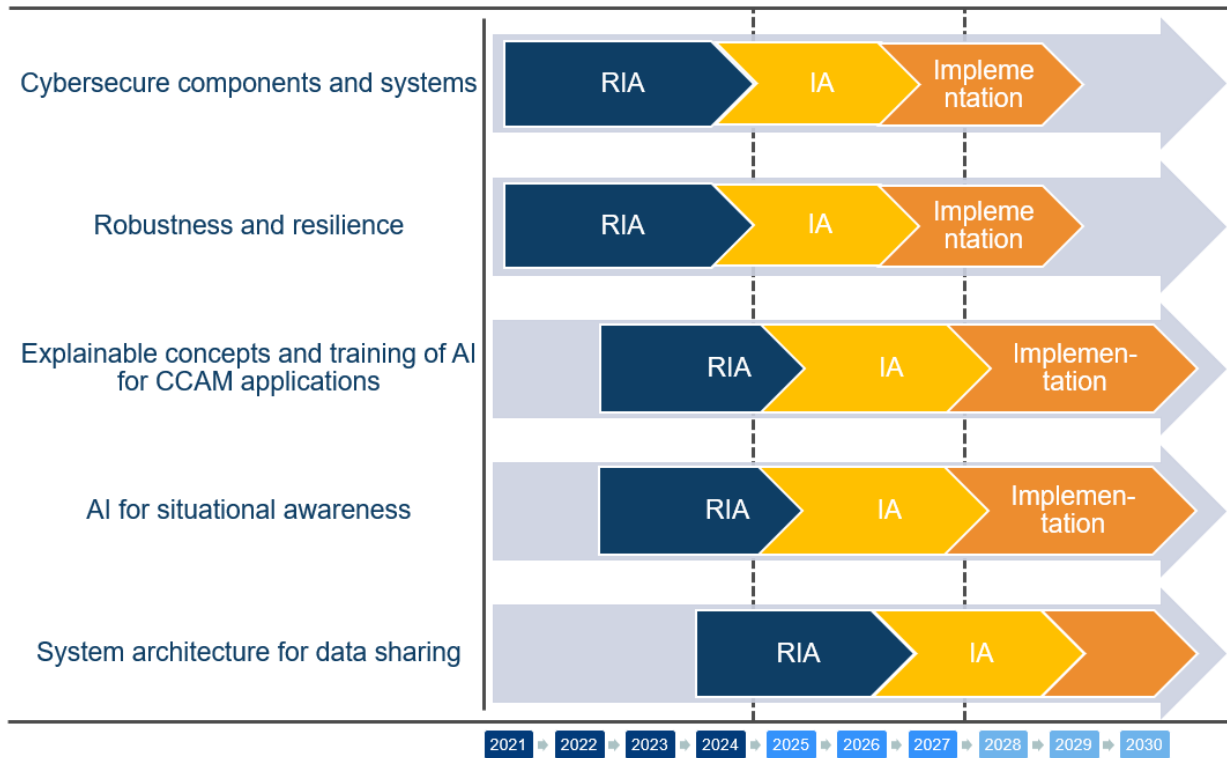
| | | | |
|---|---|---|---|
| Cybersecure components and systems | RIA | IA | Implementation |
| Robustness and resilience | RIA | IA | Implementation |
| Explainable concepts and training of AI for CCAM applications | RIA | IA | Implementation |
| AI for situational awareness | RIA | IA | Implementation |
| System architecture for data sharing | RIA | IA | |

2021 2022 2023 2024 2025 2026 2027 2028 2029 2030